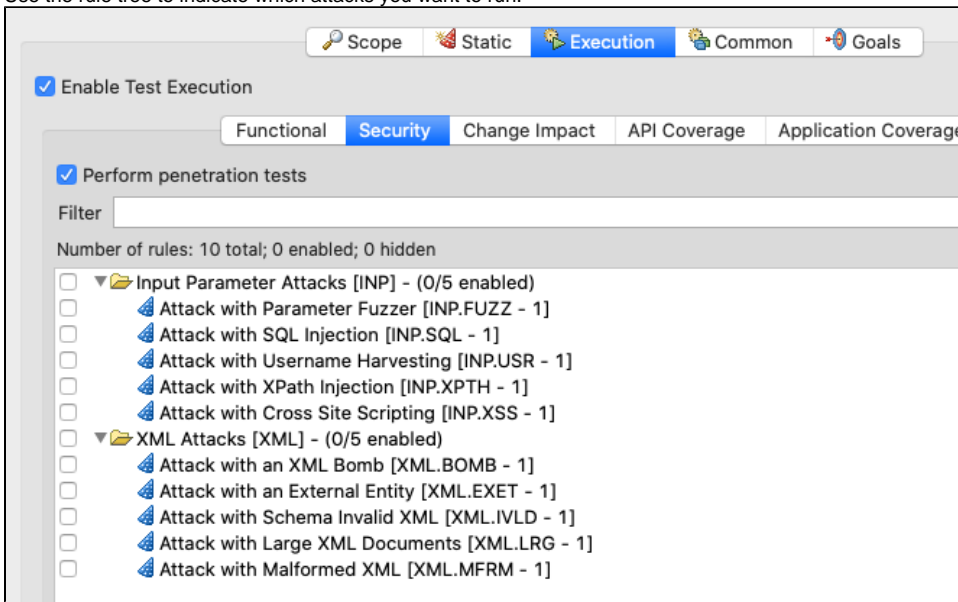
Use the rule tree to indicate which attacks you want to run.

Scope | Static | Execution | Common | Goals

Enable Test Execution

Functional | Security | Change Impact | API Coverage | Application Coverage

Perform penetration tests

Filter

Number of rules: 10 total; 0 enabled; 0 hidden

Input Parameter Attacks [INP] - (0/5 enabled)
Attack with Parameter Fuzzer [INP.FUZZ - 1]
Attack with SQL Injection [INP.SQL - 1]
Attack with Username Harvesting [INP.USR - 1]
Attack with XPath Injection [INP.XPTH - 1]
Attack with Cross Site Scripting [INP.XSS - 1]
XML Attacks [XML] - (0/5 enabled)
Attack with an XML Bomb [XML.BOMB - 1]
Attack with an External Entity [XML.EXET - 1]
Attack with Schema Invalid XML [XML.IVLD - 1]
Attack with Large XML Documents [XML.LRG - 1]
Attack with Malformed XML [XML.MFRM - 1]